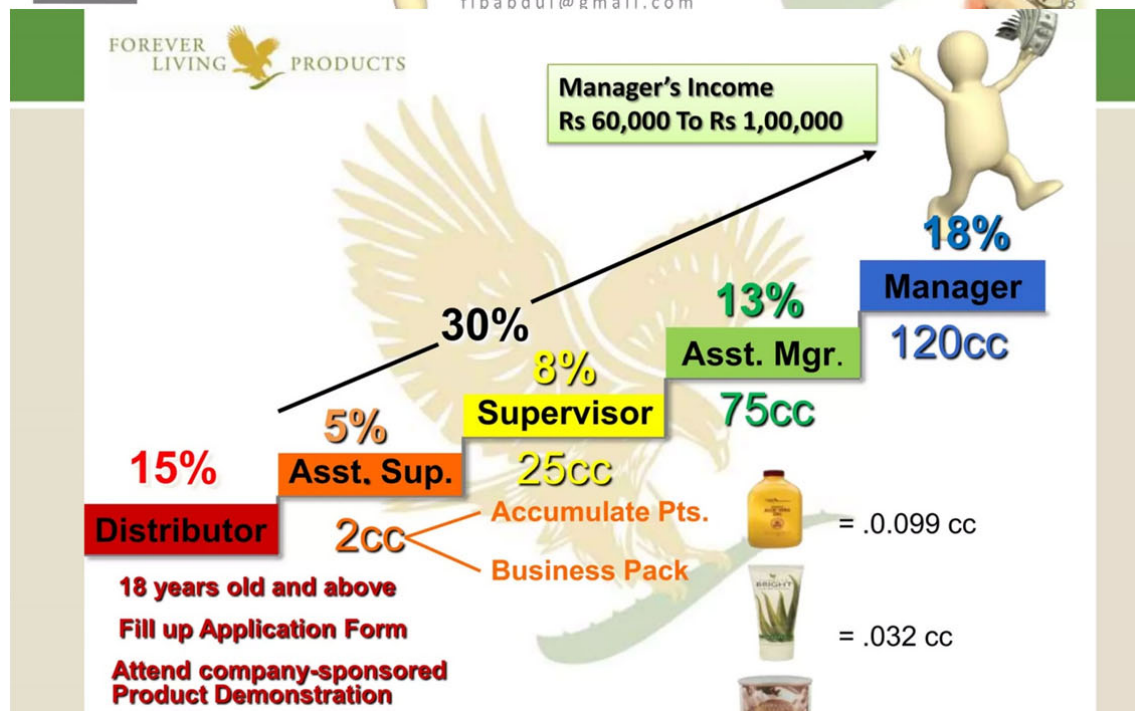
fibabdul@gmail.com

FOREVER LIVING PRODUCTS

Manager's Income
Rs 60,000 To Rs 1,00,000

18%
Manager
120cc

13%
Asst. Mgr.
75cc

30%

8%
Supervisor
25cc

5%
Asst. Sup.
2cc

15%
Distributor

Accumulate Pts.
Business Pack

= .0.099 cc

BRIGHT

= .032 cc

18 years old and above
Fill up Application Form
Attend company-sponsored Product Demonstration